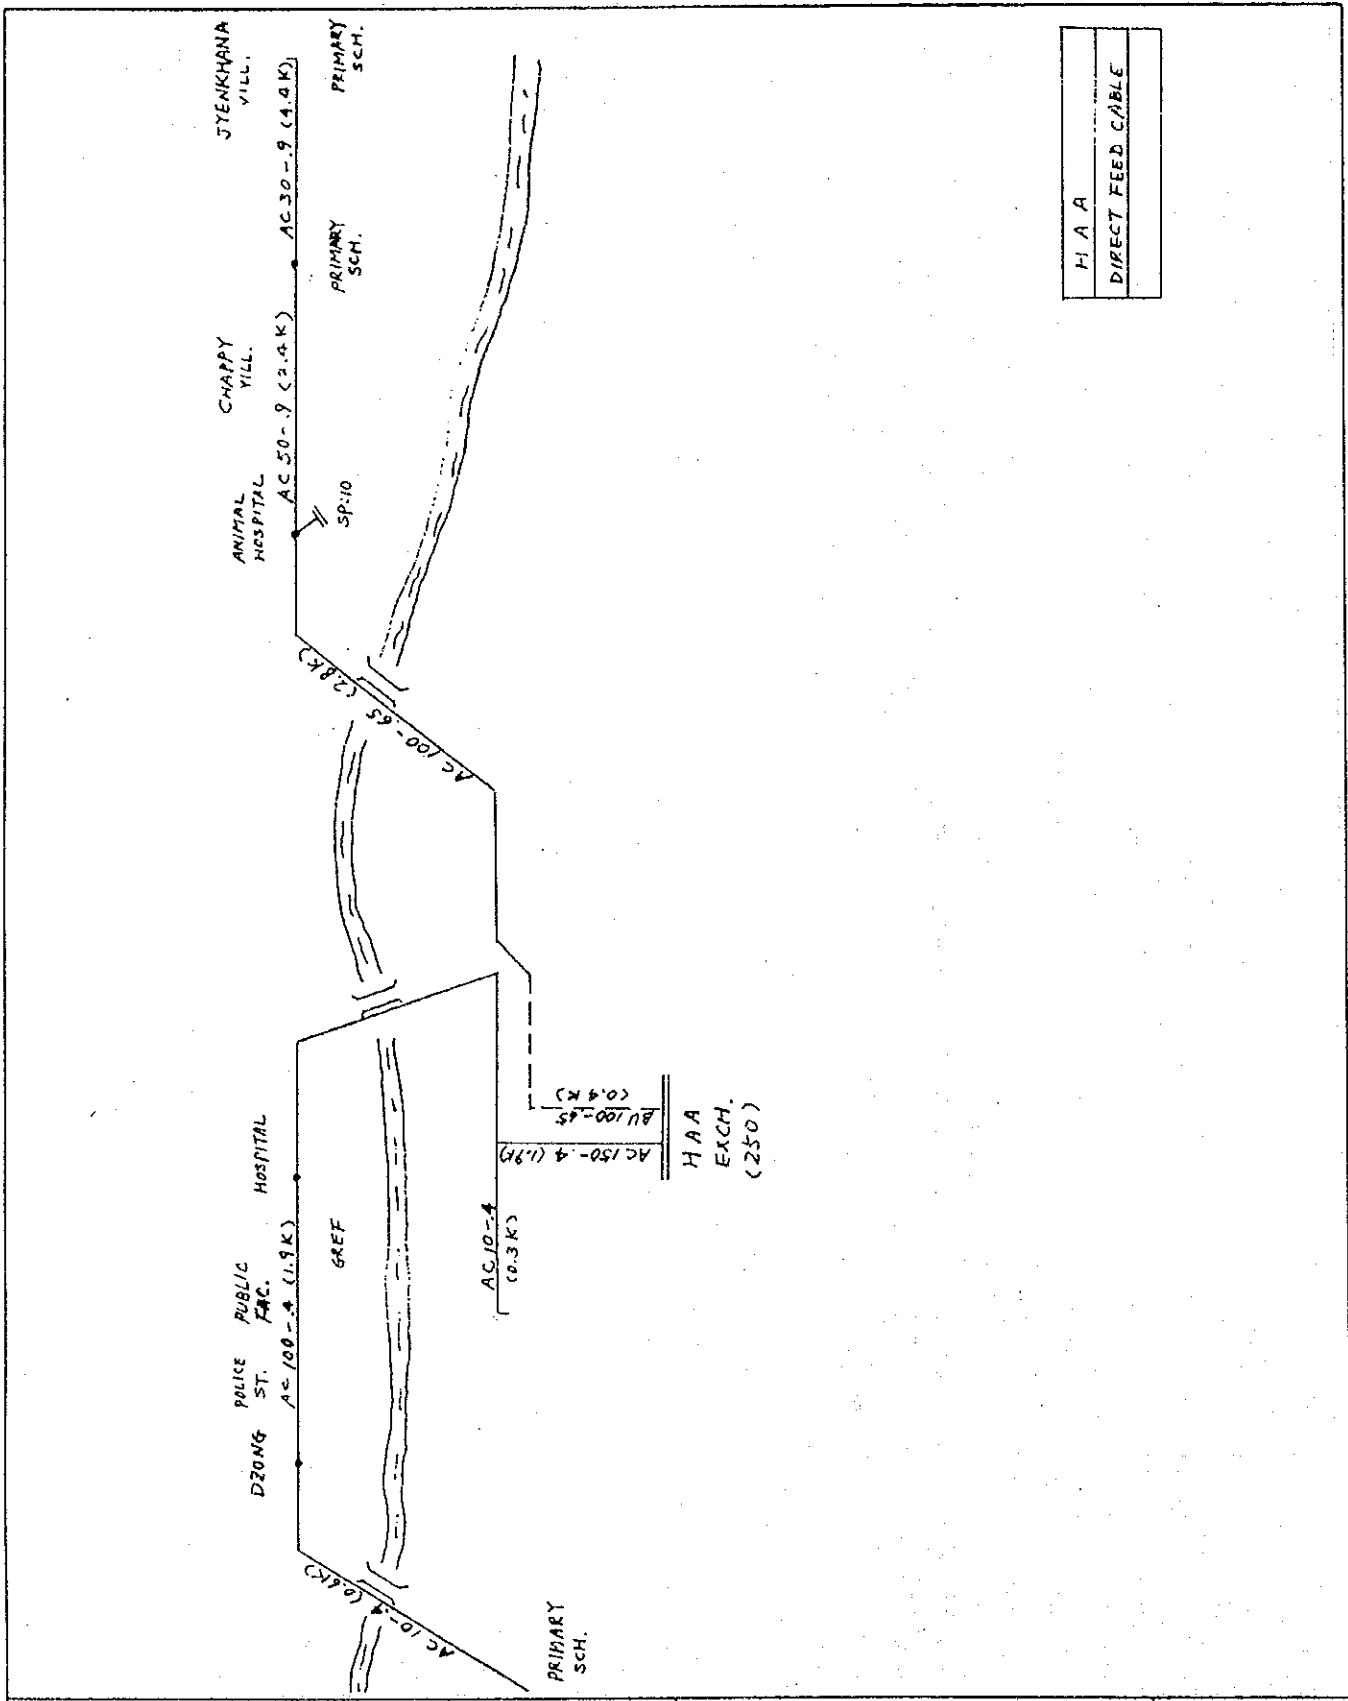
HAA
DIRECT FEED CABLE

JYENKHANA VILL.
PRIMARY SCH.
AC 30 - .9 (4.4 K)
PRIMARY SCH.
CHAPPY VILL.
AC 50 - .9 (2.4 K)
ANIMAL HOSPITAL
SP:10
AC 100 - .65 (2.8 K)

HOSPITAL
PUBLIC FAC.
POLICE ST.
DZONG
AC 100 - .4 (1.9 K)
GREF
AC 10 - .4 (0.3 K)
AC 150 - .4 (1.9 K)
AU 100 - .45 (0.4 K)
HAA EXCH. (250)
AC 10 - .4 (0.6 K)
PRIMARY SCH.